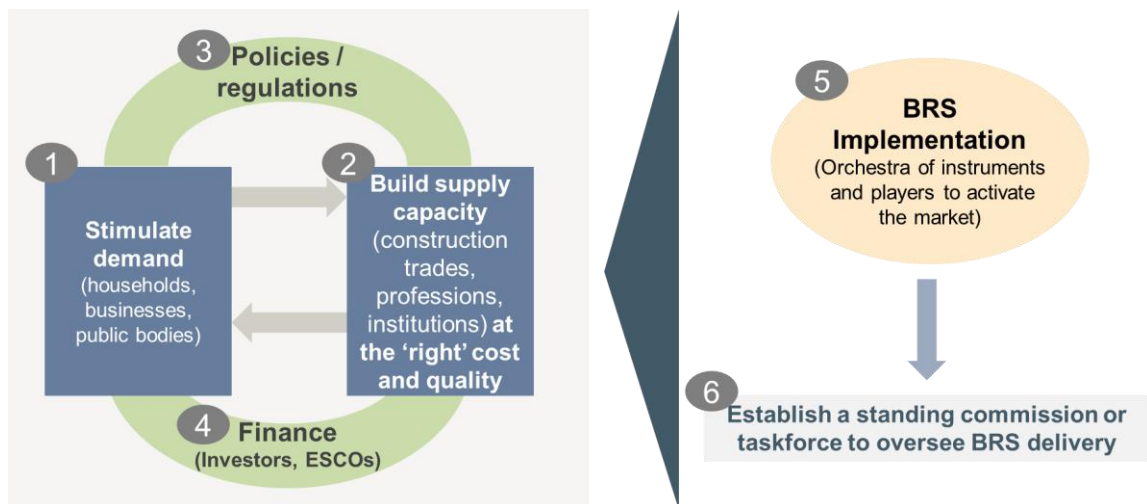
3 Policies / regulations

1

Stimulate demand (households, businesses, public bodies)

2

Build supply capacity (construction trades, professions, institutions) at the 'right' cost and quality

4 Finance (Investors, ESCOs)

5

BRS Implementation (Orchestra of instruments and players to activate the market)

6

Establish a standing commission or taskforce to oversee BRS delivery